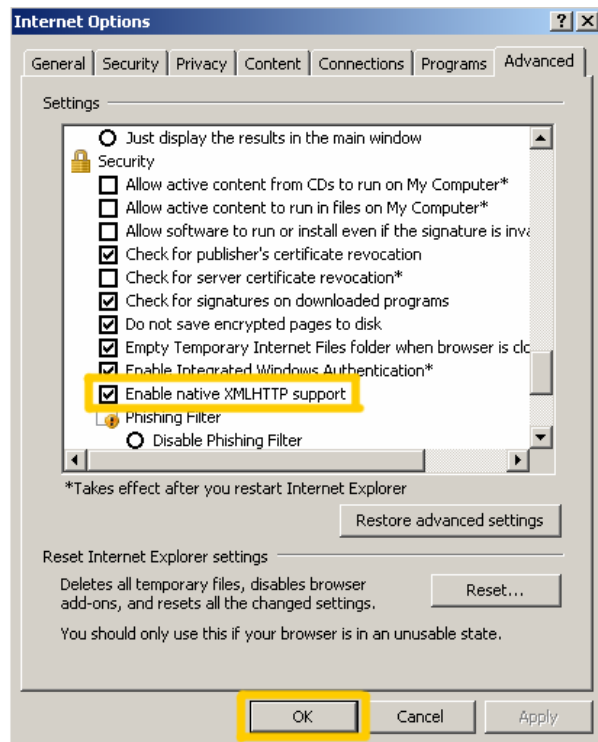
Internet Options ? X

General | Security | Privacy | Content | Connections | Programs | Advanced

Settings

Just display the results in the main window
Security
Allow active content from CDs to run on My Computer*
Allow active content to run in files on My Computer*
Allow software to run or install even if the signature is inva
Check for publisher's certificate revocation
Check for server certificate revocation*
Check for signatures on downloaded programs
Do not save encrypted pages to disk
Empty Temporary Internet Files folder when browser is clo
Enable Integrated Windows Authentication*
Enable native XMLHTTP support
Phishing Filter
Disable Phishing Filter

*Takes effect after you restart Internet Explorer

Restore advanced settings

Reset Internet Explorer settings

Deletes all temporary files, disables browser add-ons, and resets all the changed settings.

Reset...

You should only use this if your browser is in an unusable state.

OK Cancel Apply